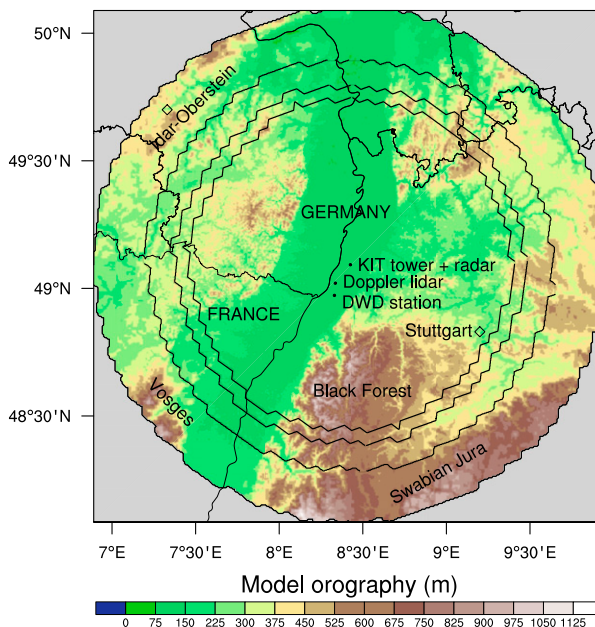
50°N
49°30'N
49°N
48°30'N
Idar-Oberstein
GERMANY
KIT tower + radar
Doppler lidar
DWD station
FRANCE
Stuttgart
Vosges
Black Forest
Swabian Jura
7°E 7°30'E 8°E 8°30'E 9°E 9°30'E
Model orography (m)
0 75 150 225 300 375 450 525 600 675 750 825 900 975 1050 1125